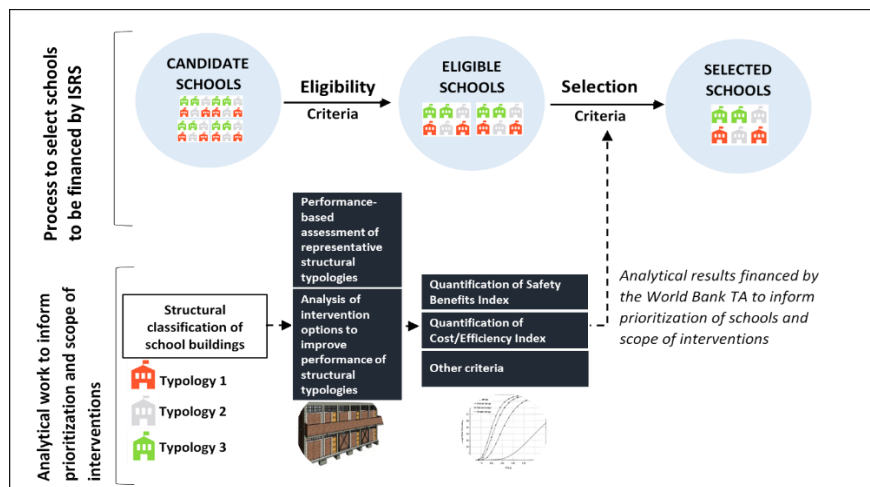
Process to select schools to be financed by ISRS

CANDIDATE SCHOOLS

Eligibility

Criteria

ELIGIBLE SCHOOLS

Selection

Criteria

SELECTED SCHOOLS

Analytical work to inform prioritization and scope of interventions

Structural classification of school buildings

Typology 1

Typology 2

Typology 3

Performance-based assessment of representative structural typologies

Analysis of intervention options to improve performance of structural typologies

Quantification of Safety Benefits Index

Quantification of Cost/Efficiency Index

Other criteria

Analytical results financed by the World Bank TA to inform prioritization of schools and scope of interventions